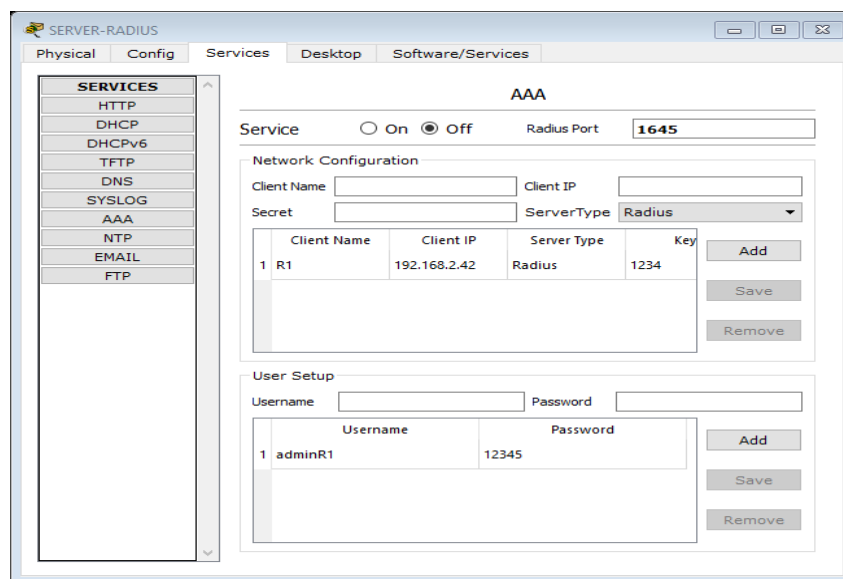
SERVER-RADIUS

Physical Config Services Desktop Software/Services

SERVICES
HTTP
DHCP
DHCPv6
TFTP
DNS
SYSLOG
AAA
NTP
EMAIL
FTP

AAA

Service ○ On ◉ Off Radius Port 1645

Network Configuration

Client Name Client IP

Secret ServerType Radius

| | Client Name | Client IP | Server Type | Key |
|---|---|---|---|---|
| 1 | R1 | 192.168.2.42 | Radius | 1234 |

Add

Save

Remove

User Setup

Username Password

| | Username | Password |
|---|---|---|
| 1 | adminR1 | 12345 |

Add

Save

Remove